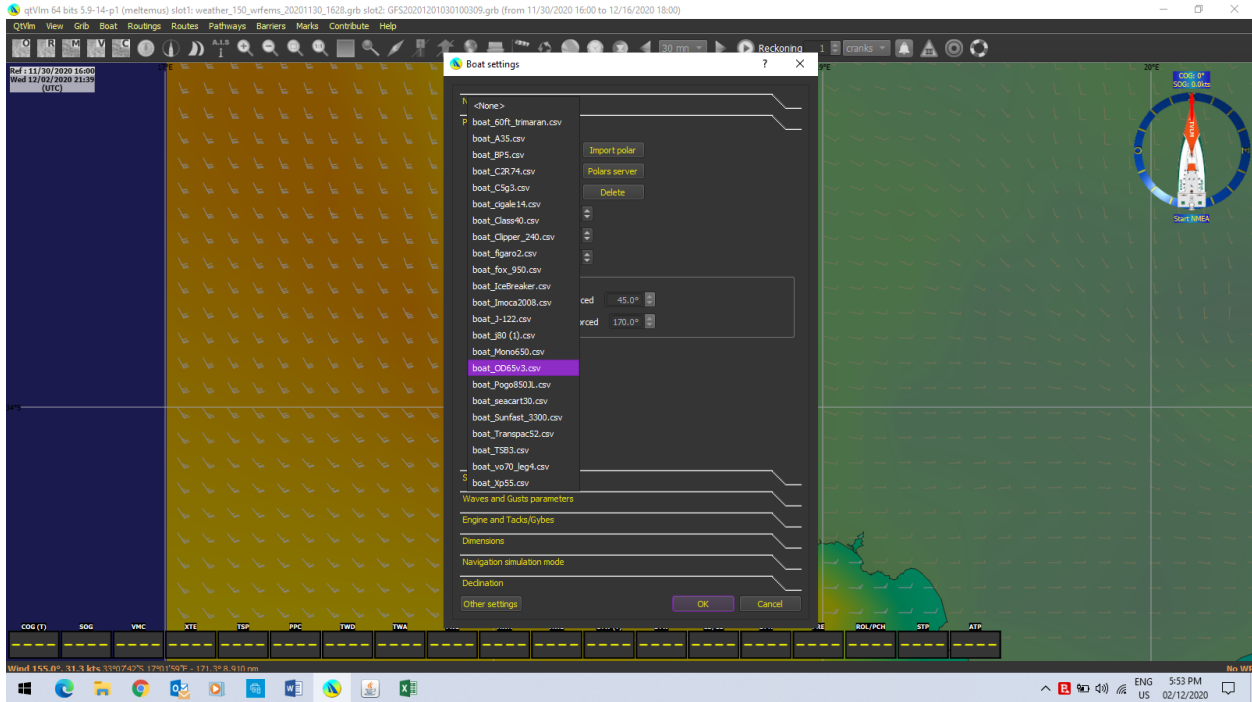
qtVlm 64 bits 5.9-14-p1 (meltemus) slot1: weather_150_wrfems_20201130_1628.grb slot2: GFS20201201030100309.grb (from 11/30/2020 16:00 to 12/16/2020 18:00)

QtVlm View Grib Boat Routings Routes Pathways Barriers Marks Contribute Help

30 mn Reckoning 1 cranks

Ref : 11/30/2020 16:00
Wed 12/02/2020 21:35
(UTC)

20°E

COG: 0°
SOG: 0.0kts

Start NMEA

Boat settings ? ✕

<None>
boat_60ft_trimaran.csv
boat_A35.csv
boat_BP5.csv
boat_C2R74.csv
boat_C5g3.csv
boat_cigale14.csv
boat_Class40.csv
boat_Clipper_240.csv
boat_figaro2.csv
boat_fox_950.csv
boat_IceBreaker.csv
boat_Imoca2008.csv
boat_J-122.csv
boat_j80 (1).csv
boat_Mono650.csv
boat_OD65v3.csv
boat_Pogo850JL.csv
boat_seacart30.csv
boat_Sunfast_3300.csv
boat_Transpac52.csv
boat_TSB3.csv
boat_vo70_leg4.csv
boat_Xp55.csv

Import polar
Polars server
Delete

ced 45.0°
rced 170.0°

Waves and Gusts parameters
Engine and Tacks/Gybes
Dimensions
Navigation simulation mode
Declination

Other settings
OK
Cancel

COG (T) SOG VMC XTE TSP PPC TWD TWA ROL/PCH STP ATP

Wind 155.0°, 31.3 kts 33°07'42'S 179°1'59"E - 171.3° 8,910 nm

No W

ENG US 5:53 PM 02/12/2020